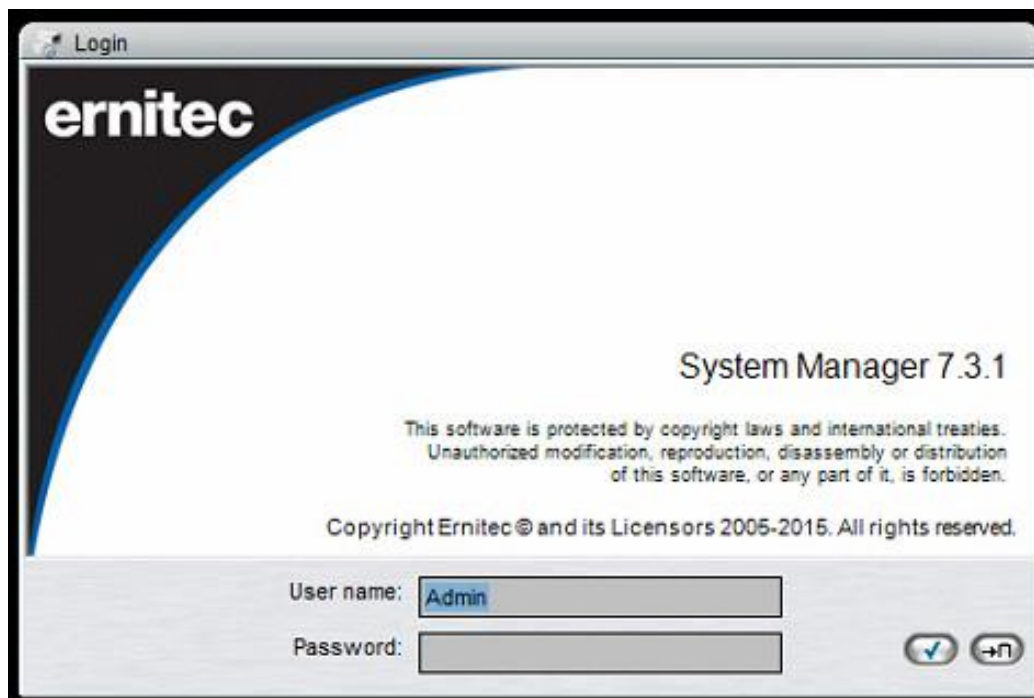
Login

ernitec

System Manager 7.3.1

This software is protected by copyright laws and international treaties. Unauthorized modification, reproduction, disassembly or distribution of this software, or any part of it, is forbidden.

Copyright Ernitec © and its Licensors 2005-2015. All rights reserved.

User name: Admin

Password: